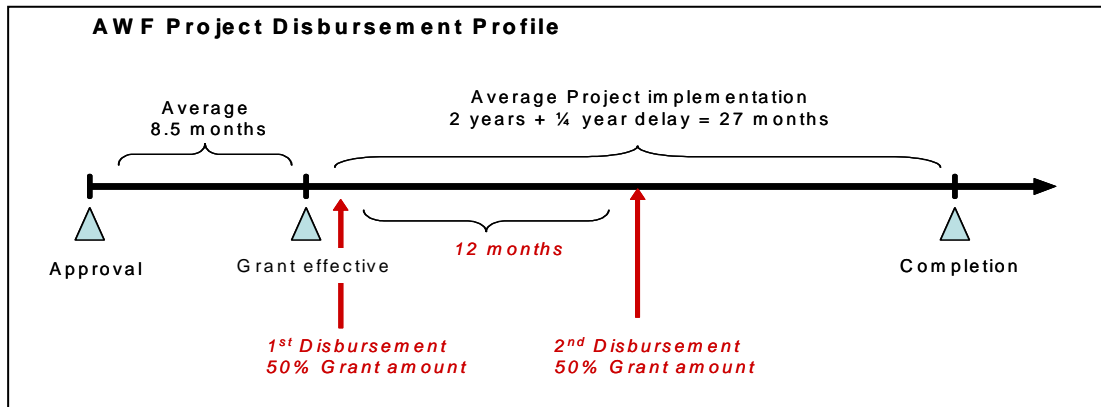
AWF Project Disbursement Profile

Average
8.5 months

Average Project implementation
2 years + ¼ year delay = 27 months

12 months

Approval

Grant effective

Completion

1$^{st}$ Disbursement
50% Grant amount

2$^{nd}$ Disbursement
50% Grant amount